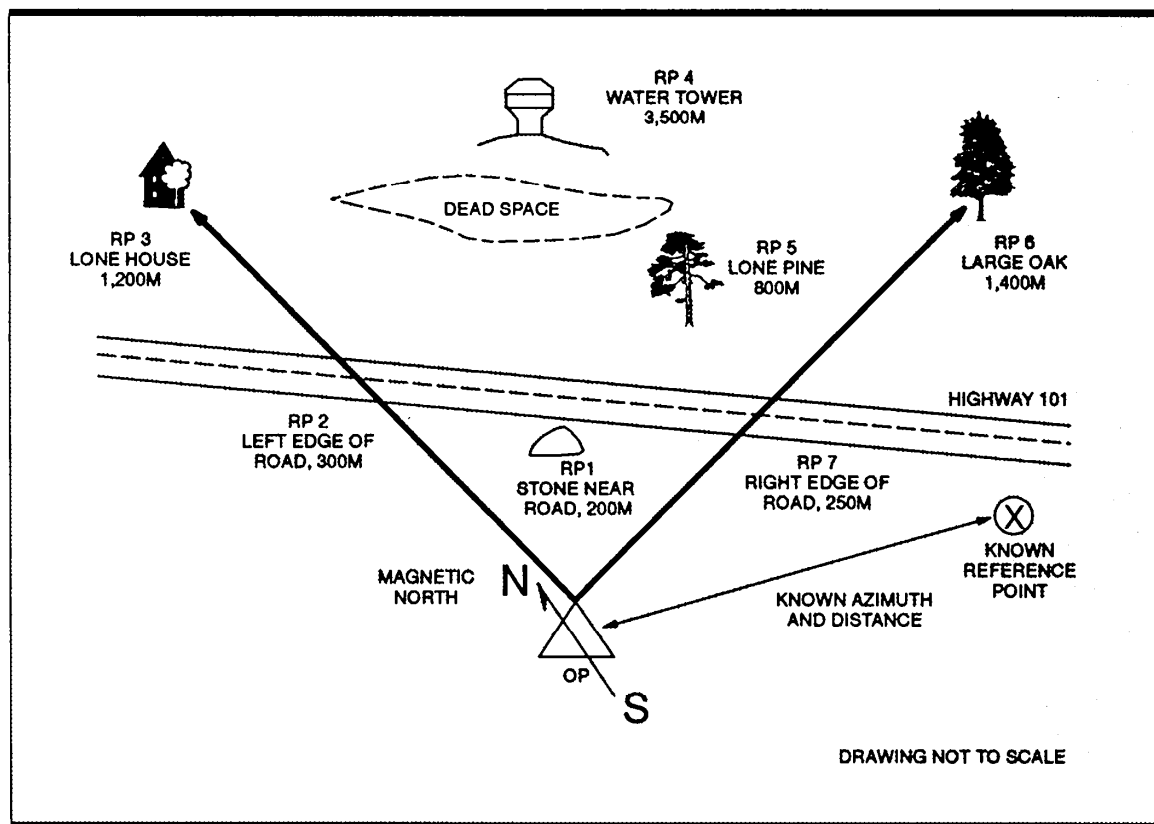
RP 4
WATER TOWER
3,500M

DEAD SPACE

RP 3
LONE HOUSE
1,200M

RP 5
LONE PINE
800M

RP 6
LARGE OAK
1,400M

HIGHWAY 101

RP 2
LEFT EDGE OF
ROAD, 300M

RP1
STONE NEAR
ROAD, 200M

RP 7
RIGHT EDGE OF
ROAD, 250M

KNOWN
REFERENCE
POINT

MAGNETIC
NORTH

N

KNOWN AZIMUTH
AND DISTANCE

OP

S

DRAWING NOT TO SCALE